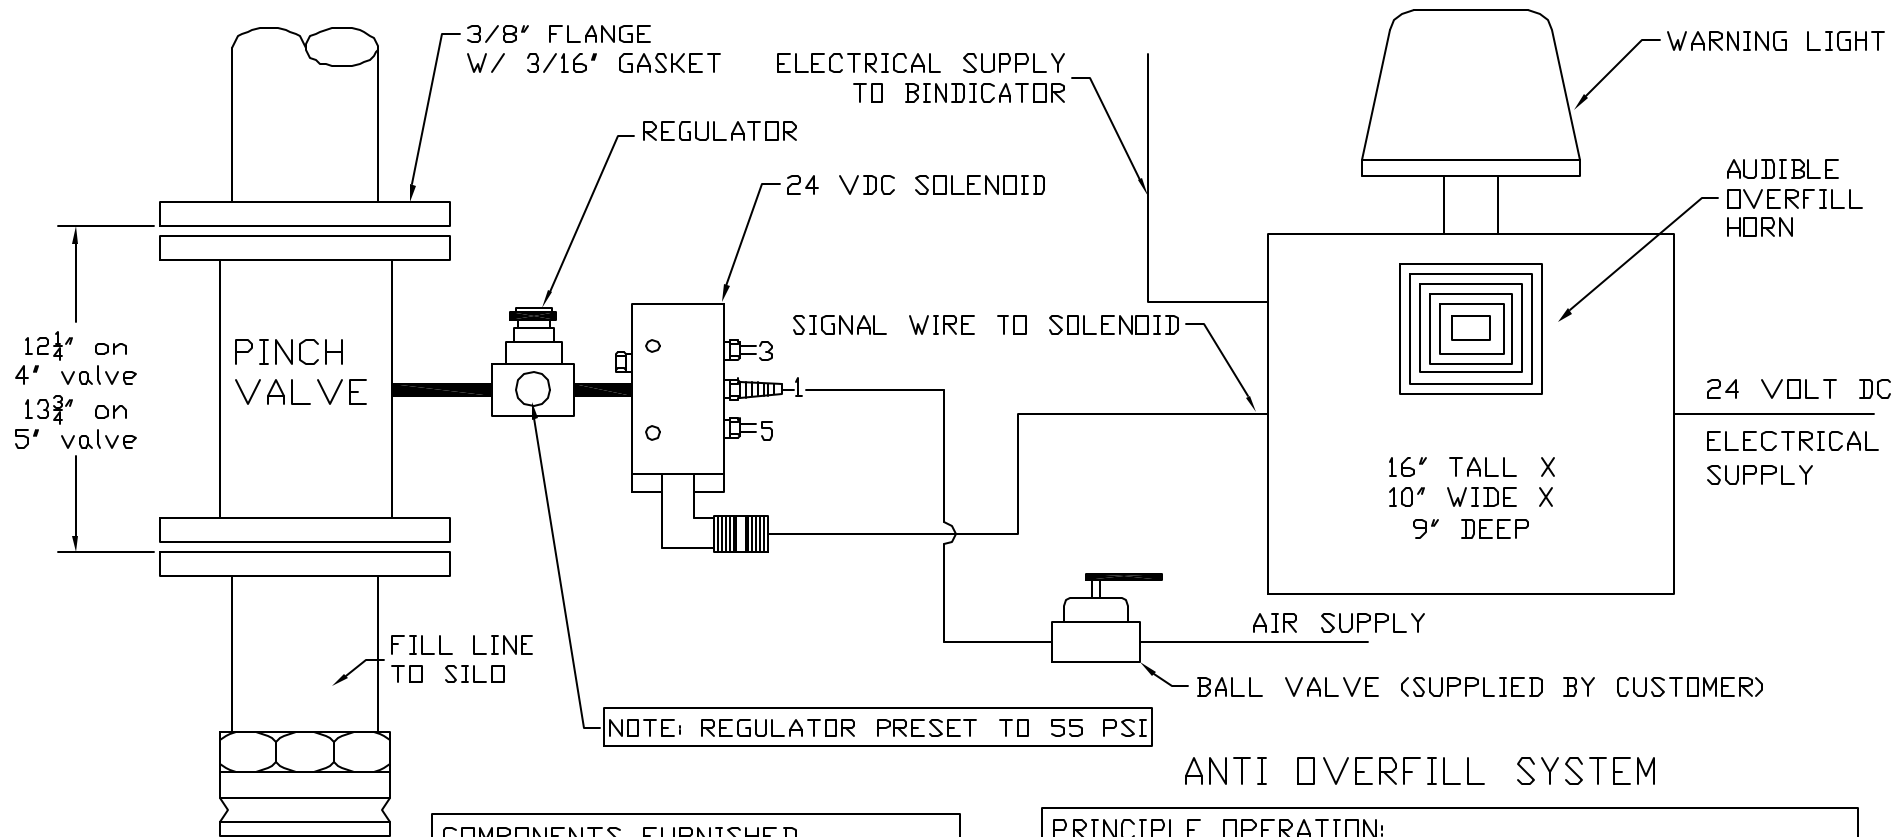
3/8" FLANGE
W/ 3/16' GASKET

ELECTRICAL SUPPLY
TO BINDICATOR

WARNING LIGHT

REGULATOR

24 VDC SOLENOID

AUDIBLE
OVERFILL
HORN

$12\frac{1}{4}$" on
4' valve
$13\frac{3}{4}$" on
5' valve

PINCH
VALVE

SIGNAL WIRE TO SOLENOID

3
1
5

24 VOLT DC

ELECTRICAL
SUPPLY

16" TALL X
10" WIDE X
9" DEEP

AIR SUPPLY

FILL LINE
TO SILO

BALL VALVE (SUPPLIED BY CUSTOMER)

NOTE: REGULATOR PRESET TO 55 PSI

ANTI OVERFILL SYSTEM

COMPONENTS FURNISHED

PRINCIPLE OPERATION: